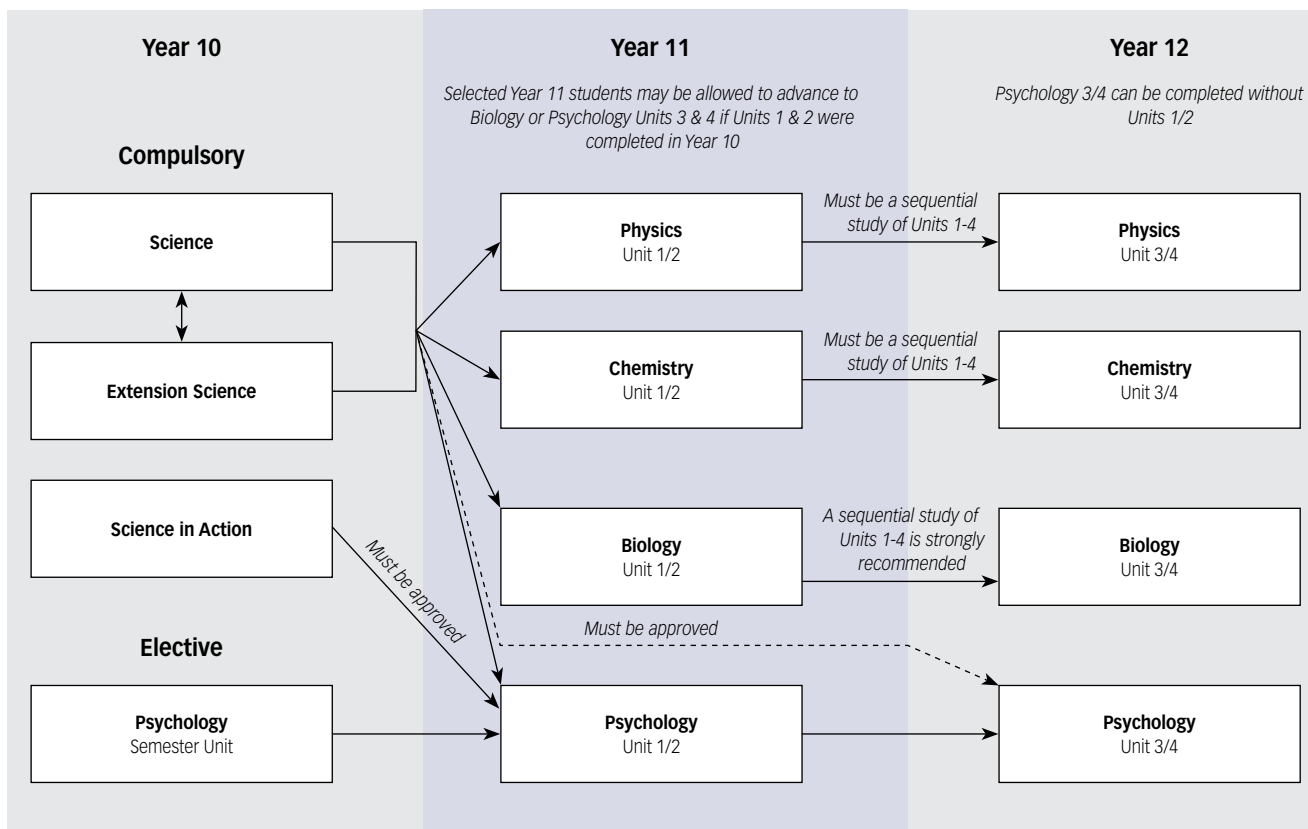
Year 10

Year 11

Selected Year 11 students may be allowed to advance to Biology or Psychology Units 3 & 4 if Units 1 & 2 were completed in Year 10

Year 12

Psychology 3/4 can be completed without Units 1/2

Compulsory

Science

Extension Science

Science in Action

Elective

Psychology
Semester Unit

Physics
Unit 1/2

Chemistry
Unit 1/2

Biology
Unit 1/2

Psychology
Unit 1/2

Must be approved

Must be approved

Must be a sequential study of Units 1-4

Must be a sequential study of Units 1-4

A sequential study of Units 1-4 is strongly recommended

Physics
Unit 3/4

Chemistry
Unit 3/4

Biology
Unit 3/4

Psychology
Unit 3/4